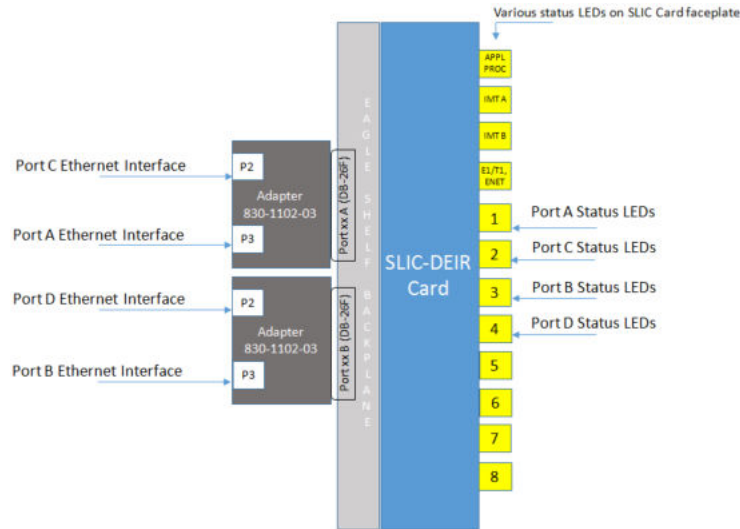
Various status LEDs on SLIC Card faceplate

APPL PROC

IMT A

IMT B

E1/T1, ENET

Port C Ethernet Interface

P2

Adapter 830-1102-03

P3

Port A Ethernet Interface

Port xx A (DB-26F)

EAGLE SHELF BACKPLANE

SLIC-DEIR Card

1 Port A Status LEDs

2 Port C Status LEDs

3 Port B Status LEDs

4 Port D Status LEDs

Port D Ethernet Interface

P2

Adapter 830-1102-03

P3

Port B Ethernet Interface

Port xx B (DB-26F)

5

6

7

8